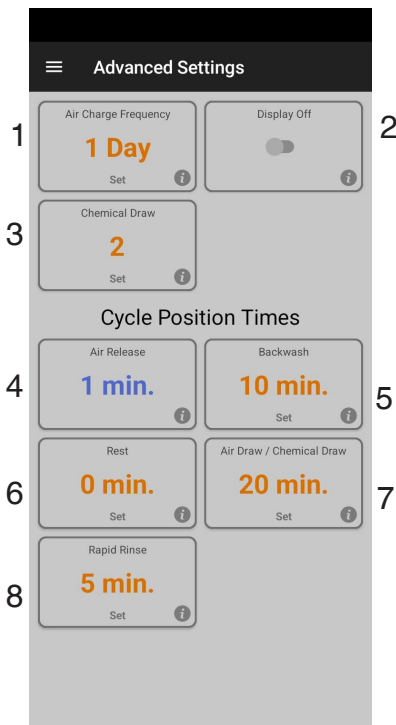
Advanced Settings

1

Air Charge Frequency
1 Day
Set

Display Off

2

3

Chemical Draw
2
Set

Cycle Position Times

4

Air Release
1 min.

Backwash
10 min.
Set

5

6

Rest
0 min.
Set

Air Draw / Chemical Draw
20 min.
Set

7

8

Rapid Rinse
5 min.
Set